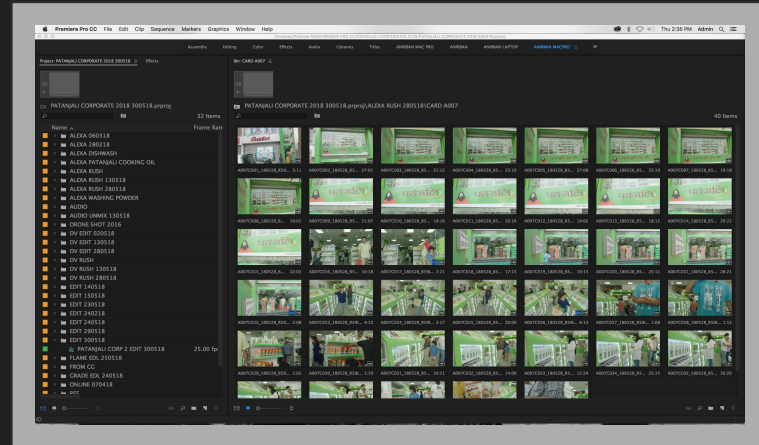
Premiere Pro CC File Edit Clip Sequence Markers Graphics Window Help

Thu 2:35 PM Admin

Assembly Editing Color Effects Audio Libraries Titles ANIRBAN MAC PRO ANIRBAN ANIRBAN LAPTOP ANIRBAN MACPRO »

Project: PATANJALI CORPORATE 2018 300518 Effects

PATANJALI CORPORATE 2018 300518.prproj

32 Items

Name Frame Rate

ALEXA 060318
ALEXA 280218
ALEXA DISHWASH
ALEXA PATANJALI COOKING OIL
ALEXA RUSH
ALEXA RUSH 130518
ALEXA RUSH 280518
ALEXA WASHING POWDER
AUDIO
AUDIO UNMIX 130518
DRONE SHOT 2016
DV EDIT 020518
DV EDIT 130518
DV EDIT 280518
DV RUSH
DV RUSH 130518
DV RUSH 280518
EDIT 140518
EDIT 150518
EDIT 230518
EDIT 240218
EDIT 240518
EDIT 290518
EDIT 300518
PATANJALI CORP 2 EDIT 300518 25.00 fps
FLAME EDL 250518
FROM CG
GRADE EDL 240518
ONLINE 070418

Bin: CARD A007

PATANJALI CORPORATE 2018 300518.prproj\ALEXA RUSH 280518\CARD A007

40 Items

A007C001_180528_R59... 3:11
A007C002_180528_R5... 27:07
A007C003_180528_R5... 21:12
A007C004_180528_R5... 23:10
A007C005_180528_R5... 27:08
A007C006_180528_R5... 23:18
A007C007_180528_R5... 19:18
A007C008_180528_R5... 20:01
A007C009_180528_R5... 21:07
A007C010_180528_R5... 19:16
A007C011_180528_R5... 20:18
A007C012_180528_R5... 19:02
A007C013_180528_R5... 18:12
A007C014_180528_R5... 19:23
A007C015_180528_R5... 22:02
A007C016_180528_R5... 18:16
A007C017_180528_R59... 2:21
A007C018_180528_R5... 17:15
A007C019_180528_R5... 16:15
A007C020_180528_R5... 25:11
A007C021_180528_R5... 28:21
A007C022_180528_R59... 3:08
A007C023_180528_R59... 4:12
A007C024_180528_R59... 3:17
A007C025_180528_R5... 20:00
A007C026_180528_R59... 6:13
A007C027_180528_R59... 1:08
A007C028_180528_R59... 1:10
A007C029_180528_R59... 1:02
A007C030_180528_R59... 1:19
A007C031_180528_R5... 18:11
A007C032_180528_R5... 14:00
A007C033_180528_R5... 15:24
A007C034_180528_R5... 22:13
A007C035_180528_R5... 16:20